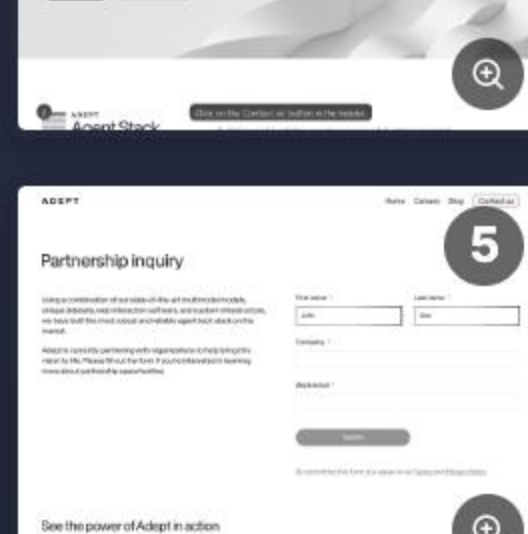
ADEPT
Agent Stack

Click on the Contact us button in the header

ADEPT

Home Careers Blog Contact us

5

Partnership inquiry

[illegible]

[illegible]

First name *
John

Last name *
Doe

Company *

Work email *

Submit

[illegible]

See the power of Adept in action